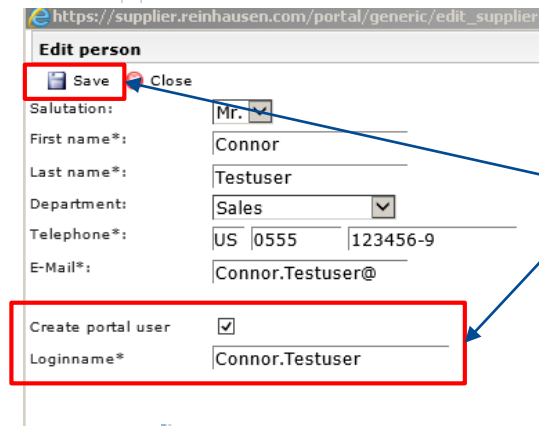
https://supplier.reinhausen.com/portal/generic/edit_supplier

Edit person

Save Close

Salutation: Mr.

First name*: Connor

Last name*: Testuser

Department: Sales

Telephone*: US 0555 123456-9

E-Mail*: Connor.Testuser@

Create portal user

Loginname* Connor.Testuser